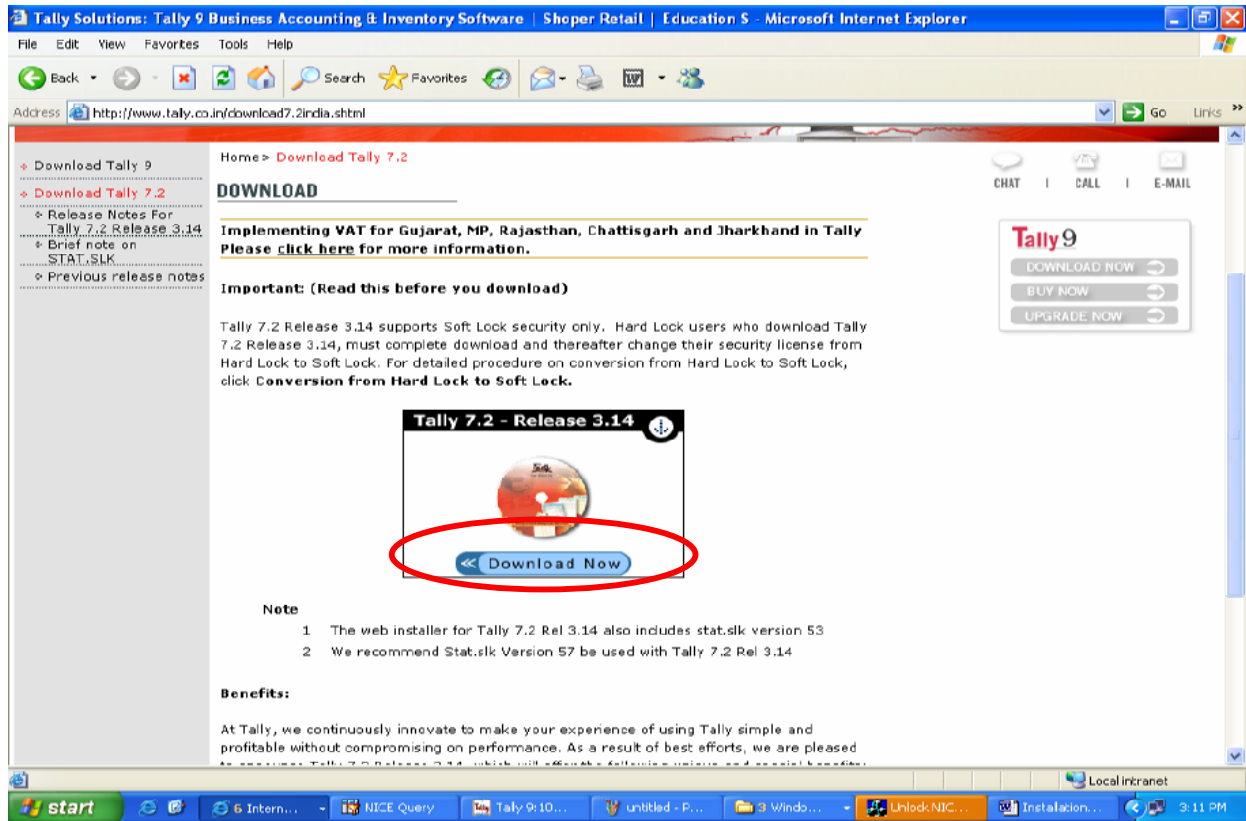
Tally Solutions: Tally 9 Business Accounting & Inventory Software | Shoper Retail | Education S - Microsoft Internet Explorer

File Edit View Favorites Tools Help

Back Search Favorites

Address http://www.tally.co.in/download7.2india.shtml Go Links

Download Tally 9
Download Tally 7.2
Release Notes For Tally 7.2 Release 3.14
Brief note on STAT.SLK
Previous release notes

Home > Download Tally 7.2

DOWNLOAD

CHAT | CALL | E-MAIL

Implementing VAT for Gujarat, MP, Rajasthan, Chattisgarh and Jharkhand in Tally Please click here for more information.

Tally 9
DOWNLOAD NOW
BUY NOW
UPGRADE NOW

Important: (Read this before you download)

Tally 7.2 Release 3.14 supports Soft Lock security only. Hard Lock users who download Tally 7.2 Release 3.14, must complete download and thereafter change their security license from Hard Lock to Soft Lock. For detailed procedure on conversion from Hard Lock to Soft Lock, click Conversion from Hard Lock to Soft Lock.

Tally 7.2 - Release 3.14

Download Now

Note
1 The web installer for Tally 7.2 Rel 3.14 also includes stat.slk version 53
2 We recommend Stat.slk Version 57 be used with Tally 7.2 Rel 3.14

Benefits:

At Tally, we continuously innovate to make your experience of using Tally simple and profitable without compromising on performance. As a result of best efforts, we are pleased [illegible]

Local intranet

start 6 Intern... NICE Query Tally 9:10... untitled - P... 3 Windo... Unlock NIC... Instalation... 3:11 PM